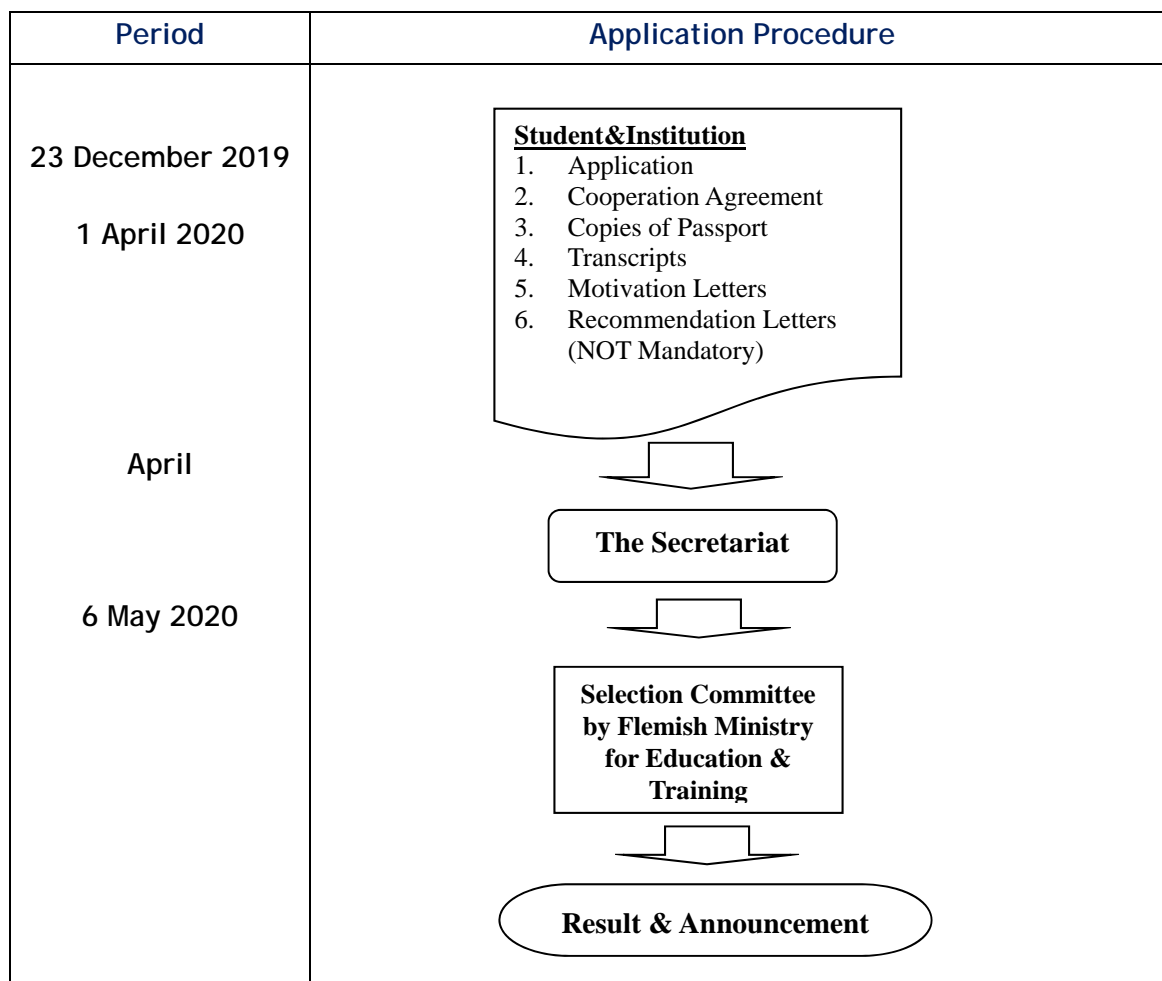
| Period | Application Procedure |
|---|---|
| 23 December 2019<br>1 April 2020 | **Student&Institution**<br>1. Application<br>2. Cooperation Agreement<br>3. Copies of Passport<br>4. Transcripts<br>5. Motivation Letters<br>6. Recommendation Letters (NOT Mandatory) |
| April | **The Secretariat** |
| 6 May 2020 | **Selection Committee by Flemish Ministry for Education & Training** |
| | **Result & Announcement** |